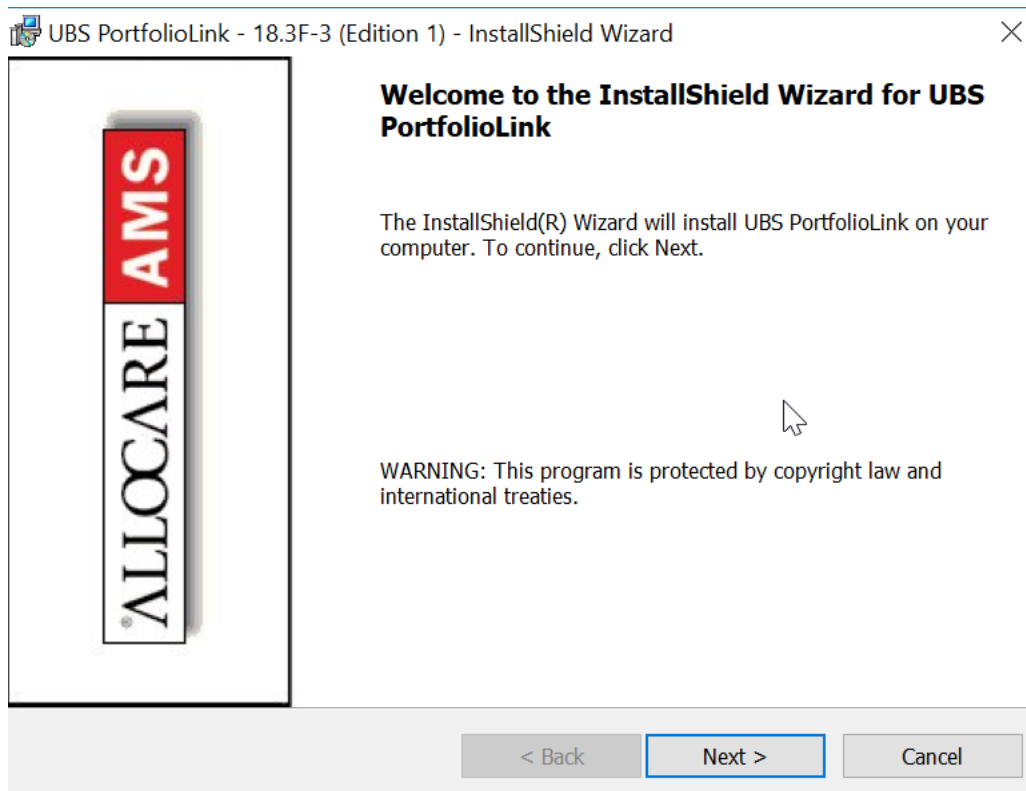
UBS PortfolioLink - 18.3F-3 (Edition 1) - InstallShield Wizard

ALLOCARE® AMS

Welcome to the InstallShield Wizard for UBS PortfolioLink

The InstallShield(R) Wizard will install UBS PortfolioLink on your computer. To continue, click Next.

WARNING: This program is protected by copyright law and international treaties.

< Back
Next >
Cancel